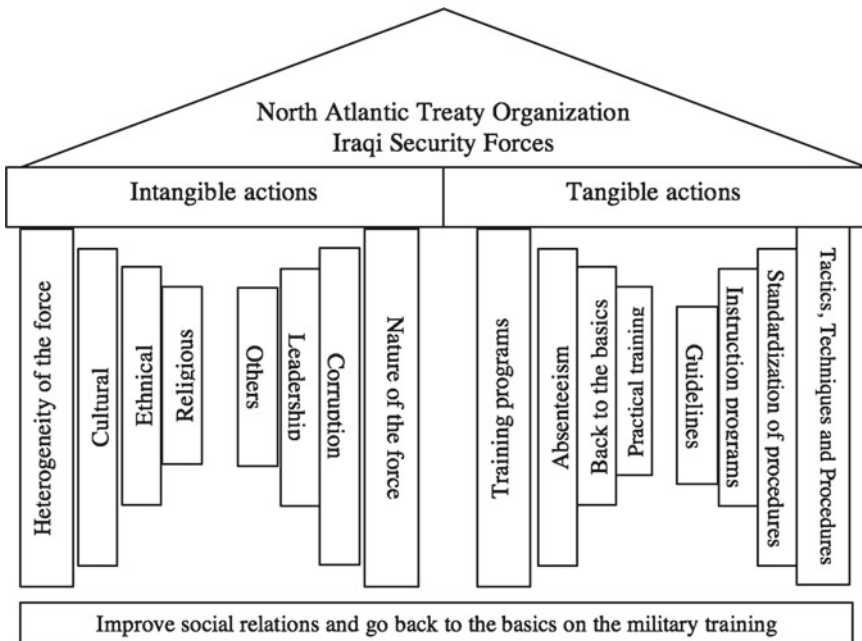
North Atlantic Treaty Organization
Iraqi Security Forces

Intangible actions

Tangible actions

Heterogeneity of the force

Cultural

Ethnical

Religious

Others

Leadership

Corruption

Nature of the force

Training programs

Absenteeism

Back to the basics

Practical training

Guidelines

Instruction programs

Standardization of procedures

Tactics, Techniques and Procedures

Improve social relations and go back to the basics on the military training